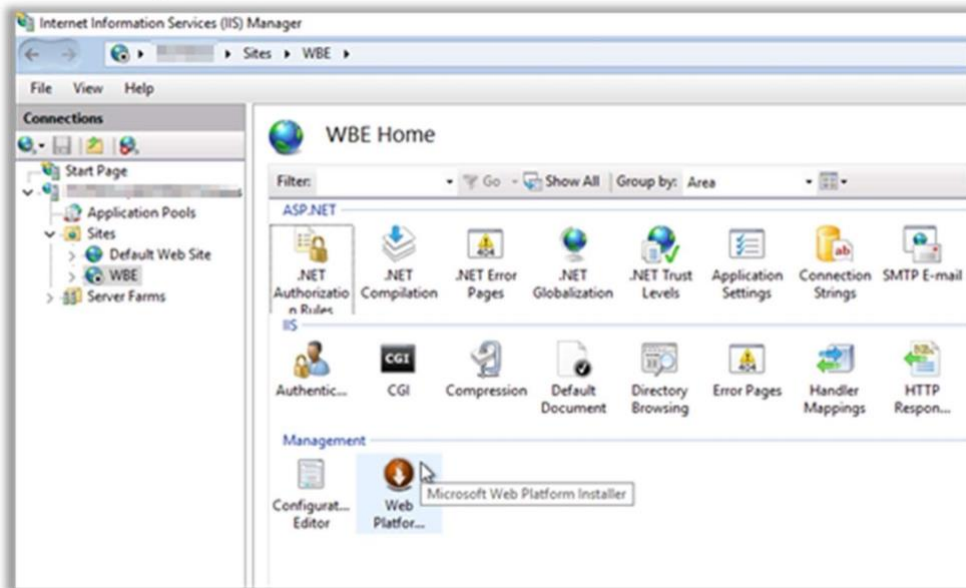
Internet Information Services (IIS) Manager

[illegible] ▸ Sites ▸ WBE ▸

File View Help

Connections

Start Page
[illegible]
Application Pools
Sites
Default Web Site
WBE
Server Farms

WBE Home

Filter: Go Show All Group by: Area

ASP.NET

.NET Authorization Rules
.NET Compilation
.NET Error Pages
.NET Globalization
.NET Trust Levels
Application Settings
Connection Strings
SMTP E-mail

IIS

Authentic...
CGI
Compression
Default Document
Directory Browsing
Error Pages
Handler Mappings
HTTP Respon...

Management

Configurat... Editor
Web Platfor...
Microsoft Web Platform Installer